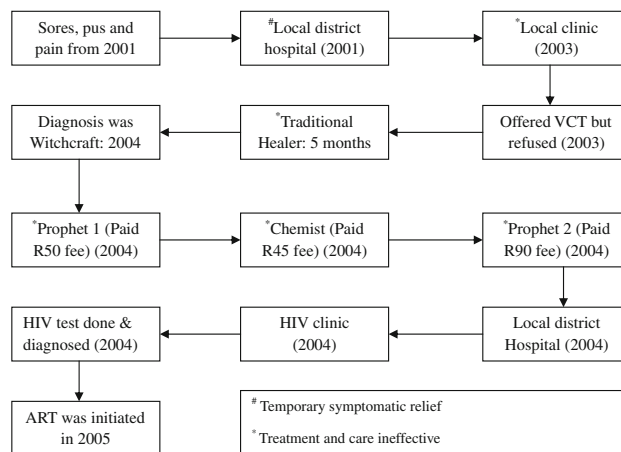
Sores, pus and pain from 2001

$^{\#}$Local district hospital (2001)

$^{*}$Local clinic (2003)

Offered VCT but refused (2003)

$^{*}$Traditional Healer: 5 months

Diagnosis was Witchcraft: 2004

$^{*}$Prophet 1 (Paid R50 fee) (2004)

$^{*}$Chemist (Paid R45 fee) (2004)

$^{*}$Prophet 2 (Paid R90 fee) (2004)

Local district Hospital (2004)

HIV clinic (2004)

HIV test done & diagnosed (2004)

ART was initiated in 2005

$^{\#}$ Temporary symptomatic relief

$^{*}$ Treatment and care ineffective